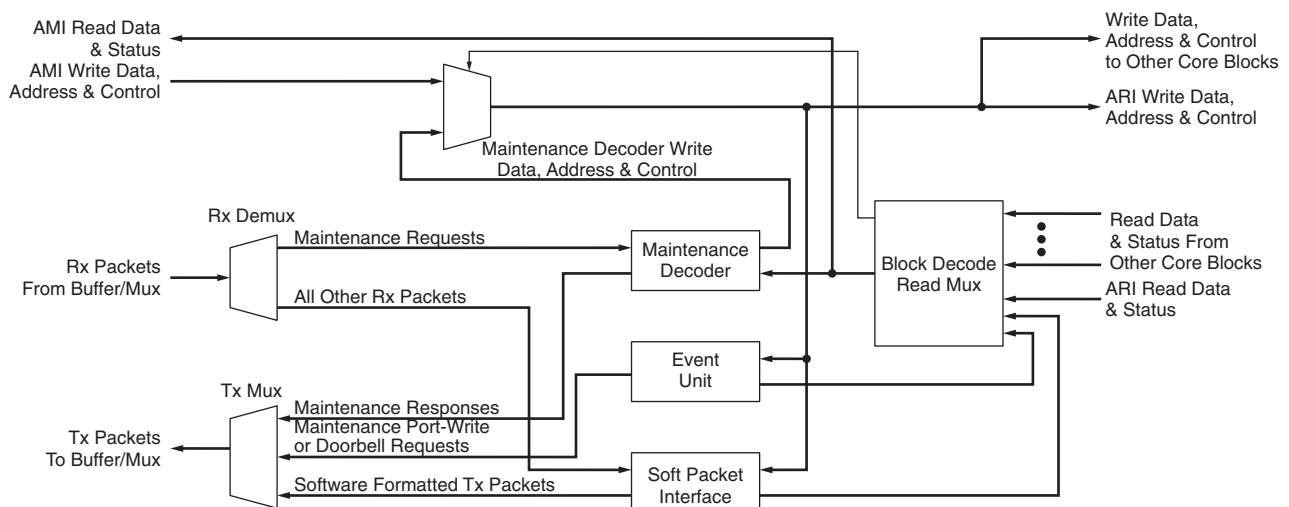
AMI Read Data & Status

AMI Write Data, Address & Control

Write Data, Address & Control to Other Core Blocks

ARI Write Data, Address & Control

Maintenance Decoder Write Data, Address & Control

Rx Demux

Maintenance Requests

Maintenance Decoder

Block Decode Read Mux

Read Data & Status From Other Core Blocks

Rx Packets From Buffer/Mux

All Other Rx Packets

ARI Read Data & Status

Event Unit

Tx Mux

Maintenance Responses

Maintenance Port-Write or Doorbell Requests

Tx Packets To Buffer/Mux

Software Formatted Tx Packets

Soft Packet Interface